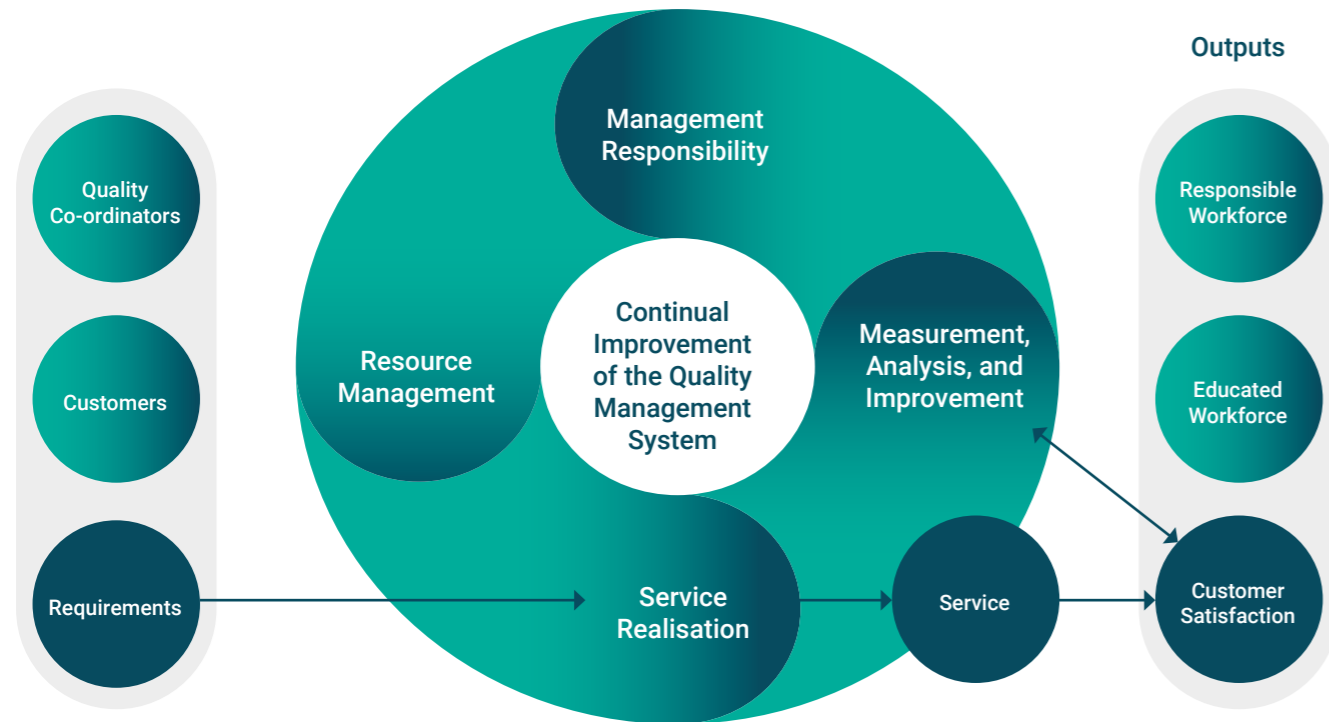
Quality Co-ordinators

Customers

Requirements

Management Responsibility

Resource Management

Continual Improvement of the Quality Management System

Measurement, Analysis, and Improvement

Service Realisation

Service

Outputs

Responsible Workforce

Educated Workforce

Customer Satisfaction